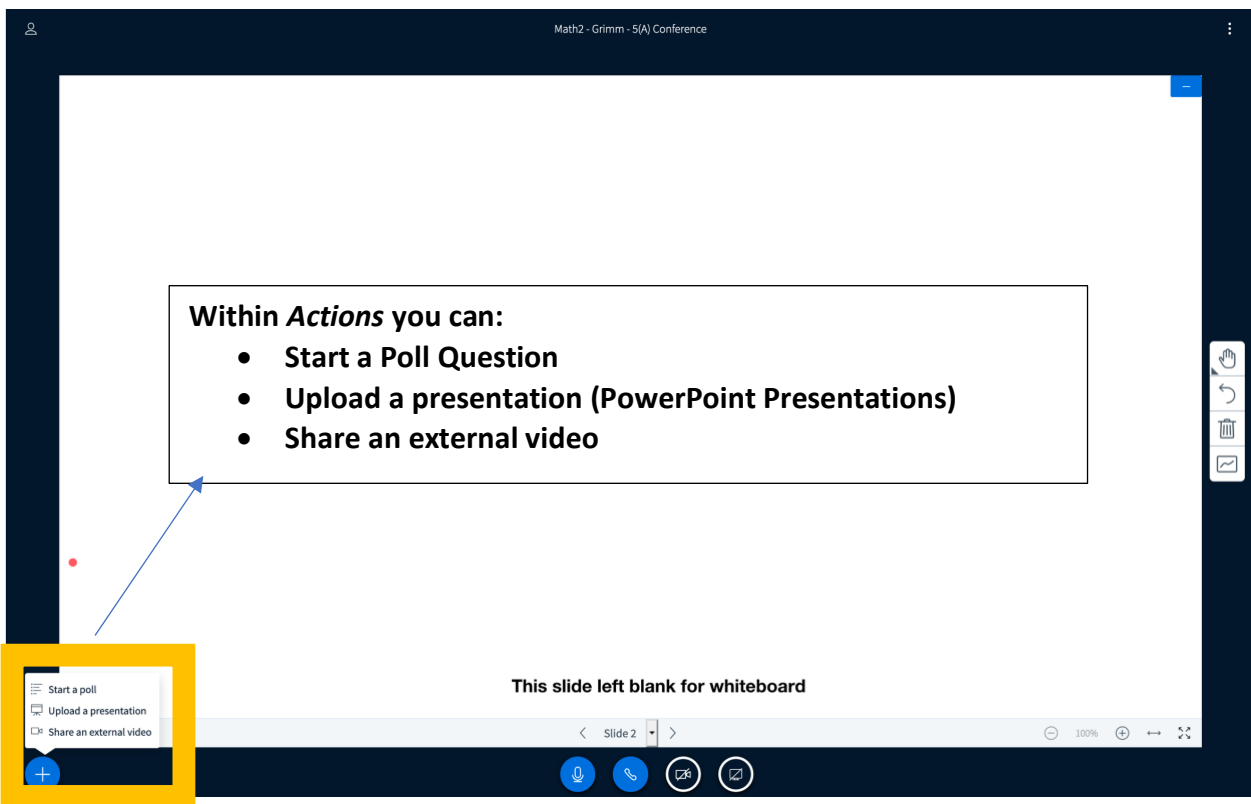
Math2 - Grimm - 5(A) Conference

Within *Actions* you can:
- Start a Poll Question
- Upload a presentation (PowerPoint Presentations)
- Share an external video

This slide left blank for whiteboard

Start a poll
Upload a presentation
Share an external video

Slide 2

100%